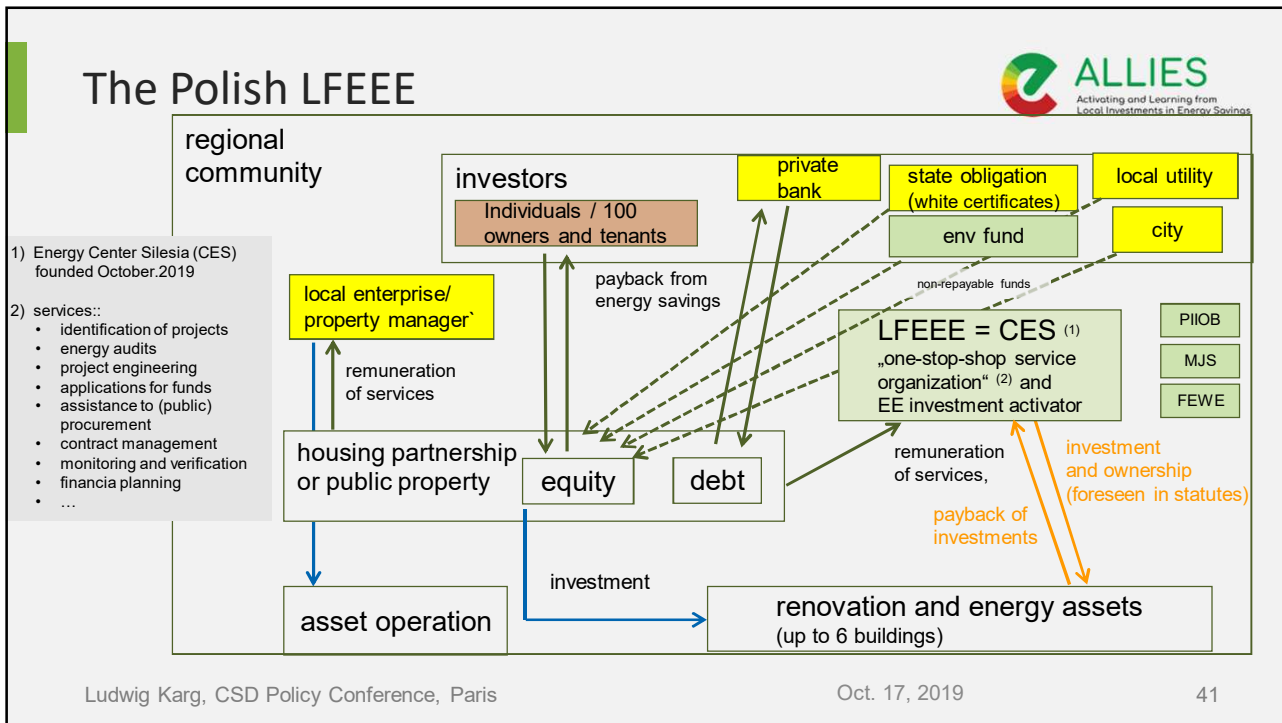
The Polish LFEEE

ALLIES
Activating and Learning from Local Investments in Energy Savings

regional community

investors

Individuals / 100 owners and tenants

private bank

state obligation (white certificates)

local utility

env fund

city

1) Energy Center Silesia (CES) founded October.2019

2) services::
• identification of projects
• energy audits
• project engineering
• applications for funds
• assistance to (public) procurement
• contract management
• monitoring and verification
• financia planning
• …

local enterprise/ property manager`

payback from energy savings

non-repayable funds

LFEEE = CES $^{(1)}$
„one-stop-shop service organization“ $^{(2)}$ and EE investment activator

PIIOB

MJS

FEWE

remuneration of services

housing partnership or public property

equity

debt

remuneration of services,

investment and ownership (foreseen in statutes)

payback of investments

investment

asset operation

renovation and energy assets (up to 6 buildings)

Ludwig Karg, CSD Policy Conference, Paris

Oct. 17, 2019

41